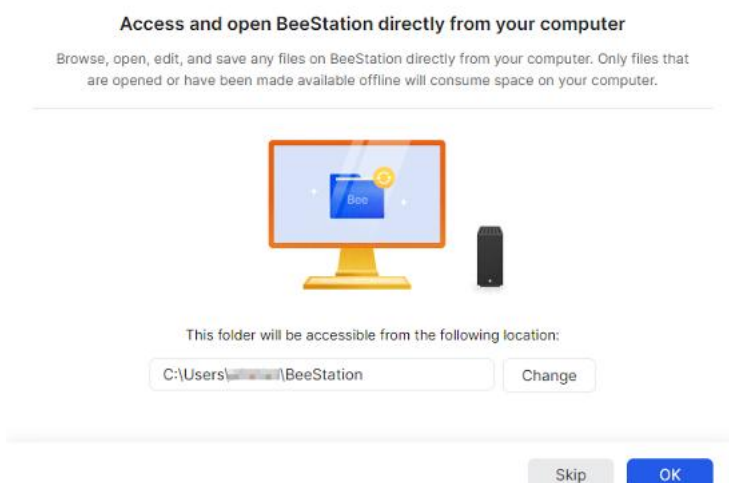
Access and open BeeStation directly from your computer

Browse, open, edit, and save any files on BeeStation directly from your computer. Only files that are opened or have been made available offline will consume space on your computer.

Bee

This folder will be accessible from the following location:

C:\Users\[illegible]\BeeStation

Change

Skip

OK